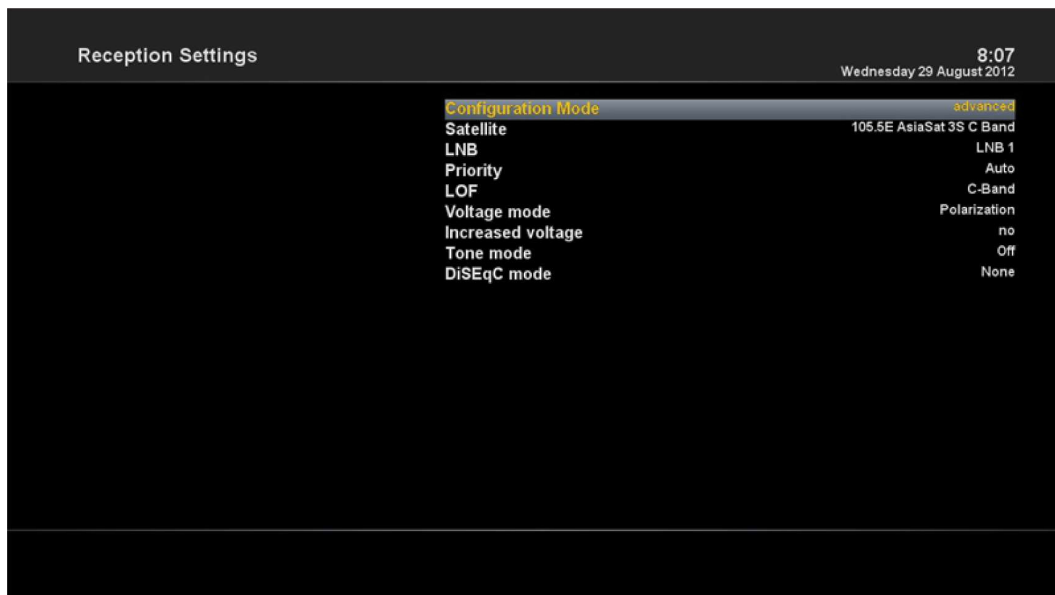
Reception Settings

8:07
Wednesday 29 August 2012

| | |
|---|---|
| Configuration Mode | advanced |
| Satellite | 105.5E AsiaSat 3S C Band |
| LNB | LNB 1 |
| Priority | Auto |
| LOF | C-Band |
| Voltage mode | Polarization |
| Increased voltage | no |
| Tone mode | Off |
| DiSEqC mode | None |